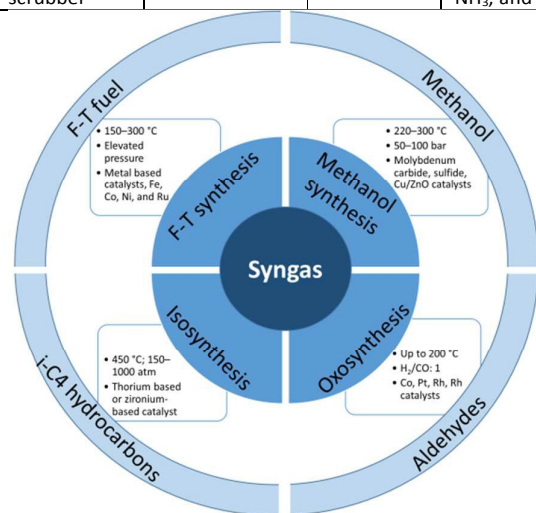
Scrubber | | | $NH_3$, and

F-T fuel

Methanol

• 150–300 °C
• Elevated pressure
• Metal based catalysts, Fe, Co, Ni, and Ru

• 220–300 °C
• 50–100 bar
• Molybdenum carbide, sulfide, Cu/ZnO catalysts

F-T synthesis

Methanol synthesis

Syngas

Isosynthesis

Oxosynthesis

• 450 °C; 150–1000 atm
• Thorium based or zironium-based catalyst

• Up to 200 °C
• $H_2$/CO: 1
• Co, Pt, Rh, Rh catalysts

i-C4 hydrocarbons

Aldehydes